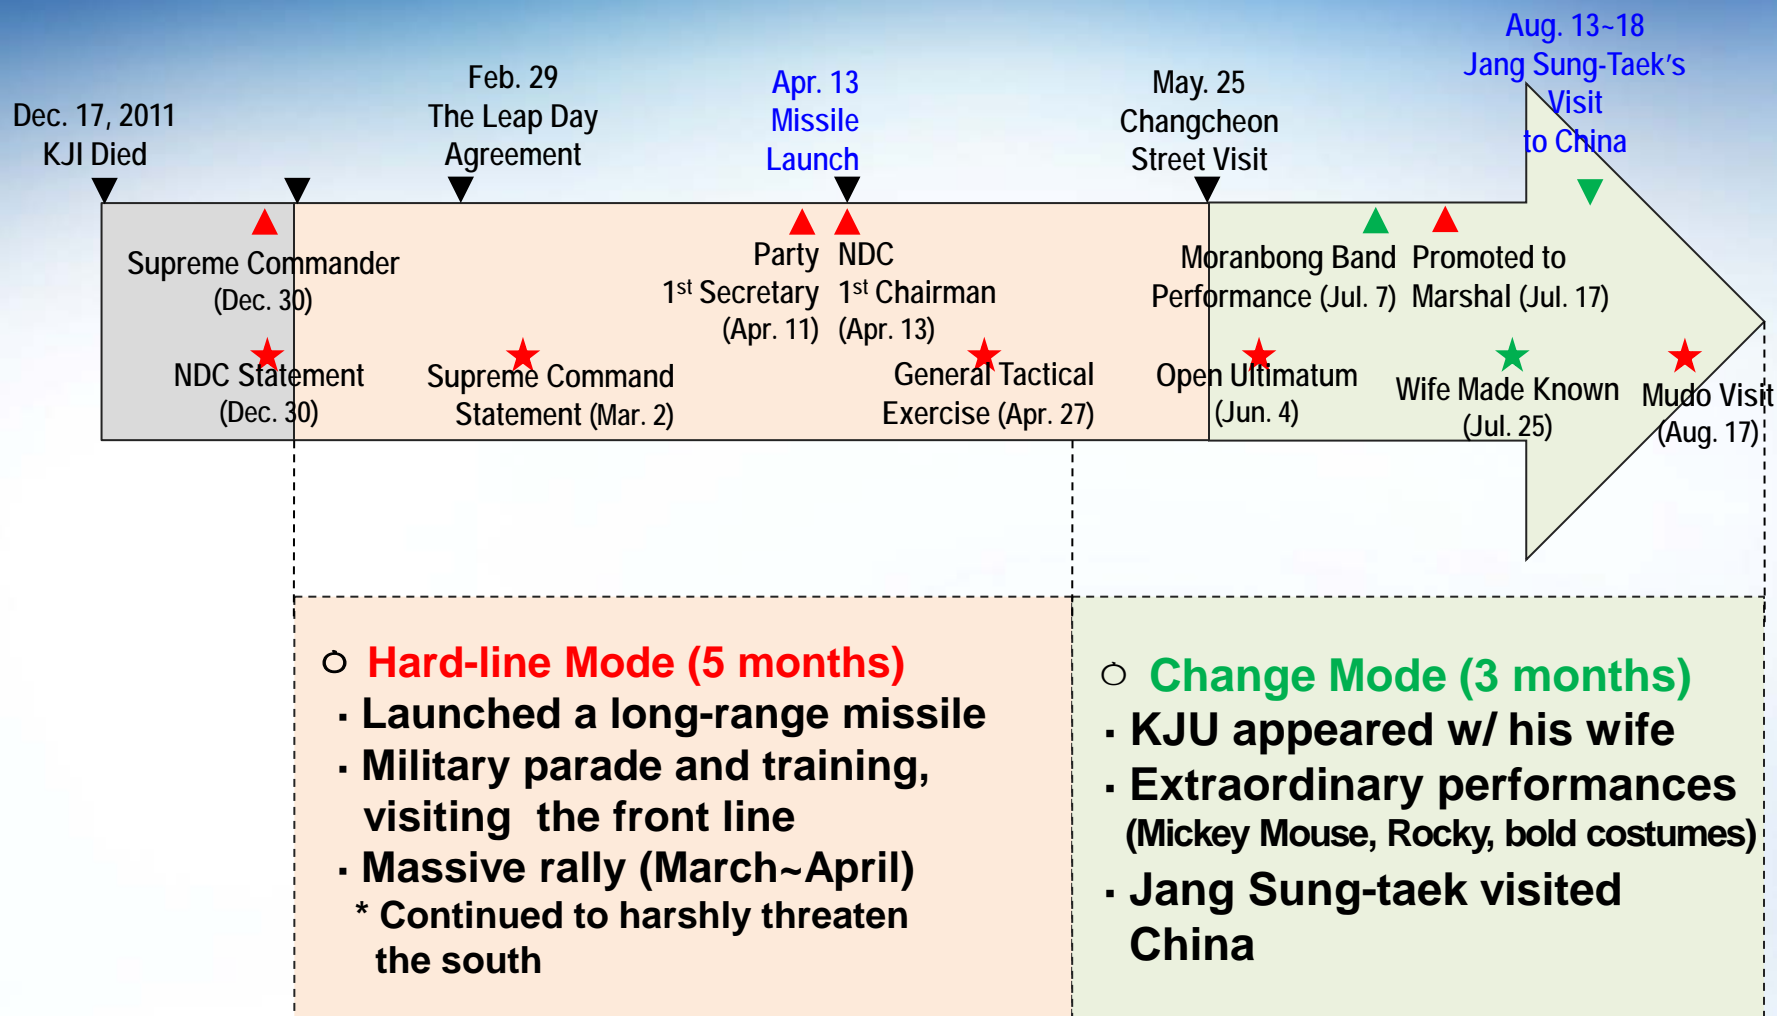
Dec. 17, 2011
KJI Died

Feb. 29
The Leap Day
Agreement

Apr. 13
Missile
Launch

May. 25
Changcheon
Street Visit

Aug. 13~18
Jang Sung-Taek's
Visit
to China

Supreme Commander
(Dec. 30)

Party
1$^{st}$ Secretary
(Apr. 11)

NDC
1$^{st}$ Chairman
(Apr. 13)

Moranbong Band
Performance (Jul. 7)

Promoted to
Marshal (Jul. 17)

NDC Statement
(Dec. 30)

Supreme Command
Statement (Mar. 2)

General Tactical
Exercise (Apr. 27)

Open Ultimatum
(Jun. 4)

Wife Made Known
(Jul. 25)

Mudo Visit
(Aug. 17)

Hard-line Mode (5 months)
· Launched a long-range missile
· Military parade and training, visiting the front line
· Massive rally (March~April)
* Continued to harshly threaten the south

Change Mode (3 months)
· KJU appeared w/ his wife
· Extraordinary performances
(Mickey Mouse, Rocky, bold costumes)
· Jang Sung-taek visited China